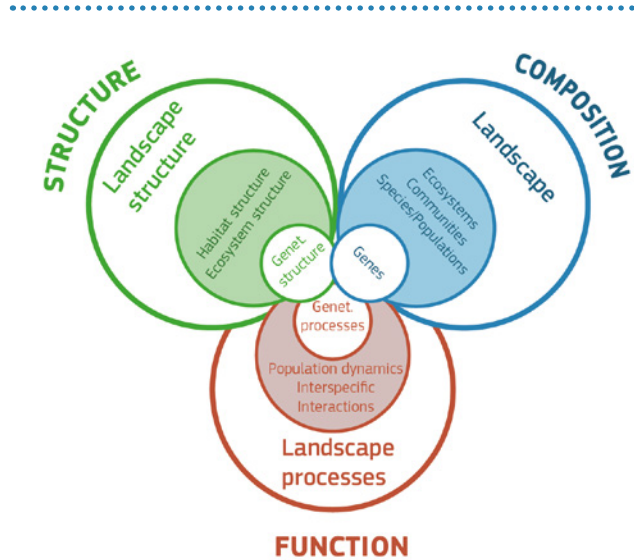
STRUCTURE

Landscape structure

Habitat structure
Ecosystem structure

Genet. structure

COMPOSITION

Landscape

Ecosystems
Communities
Species/Populations

Genes

Genet. processes

Population dynamics
Interspecific Interactions

Landscape processes

FUNCTION